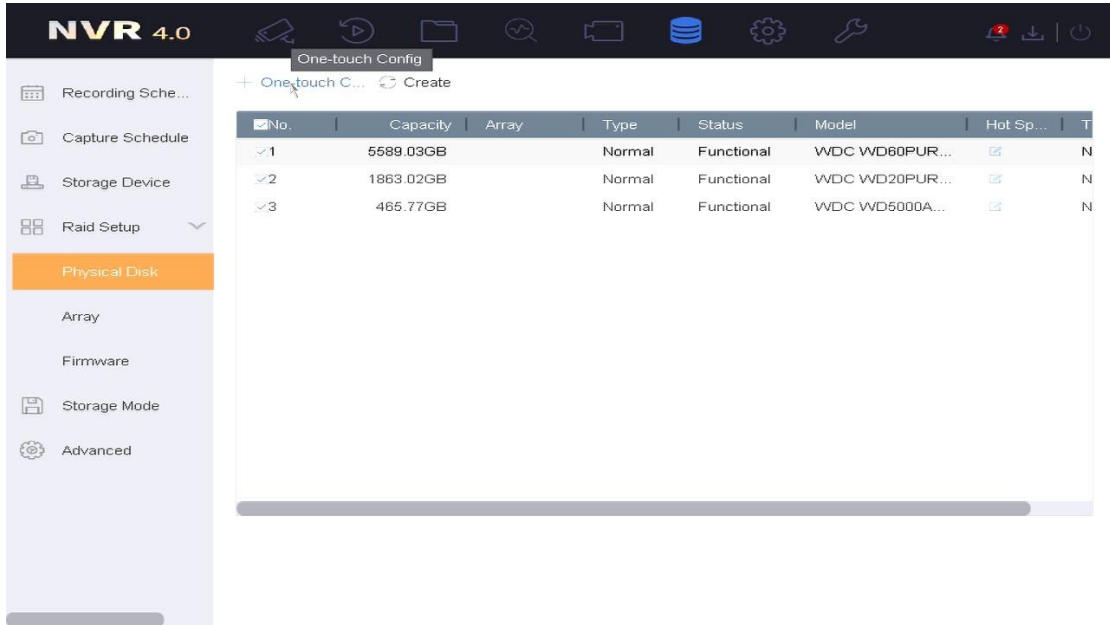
NVR 4.0

One-touch Config

2

Recording Sche...

Capture Schedule

Storage Device

Raid Setup

Physical Disk

Array

Firmware

Storage Mode

Advanced

+ One-touch C... Create

| No. | Capacity | Array | Type | Status | Model | Hot Sp... | T |
|---|---|---|---|---|---|---|---|
| 1 | 5589.03GB | | Normal | Functional | WDC WD60PUR... | | N |
| 2 | 1863.02GB | | Normal | Functional | WDC WD20PUR... | | N |
| 3 | 465.77GB | | Normal | Functional | WDC WD5000A... | | N |